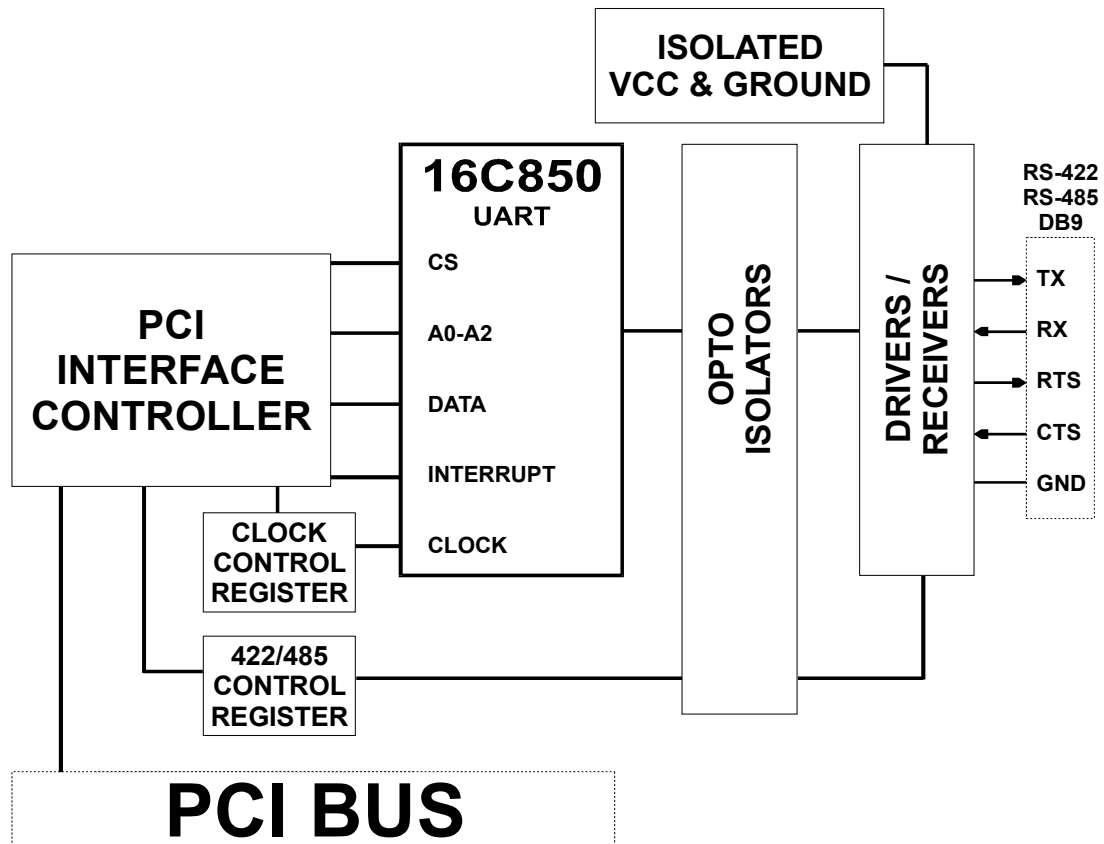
ISOLATED
VCC & GROUND

16C850
UART

CS

A0-A2

DATA

INTERRUPT

CLOCK

PCI
INTERFACE
CONTROLLER

CLOCK
CONTROL
REGISTER

422/485
CONTROL
REGISTER

OPTO
ISOLATORS

DRIVERS /
RECEIVERS

RS-422
RS-485
DB9

TX

RX

RTS

CTS

GND

PCI BUS